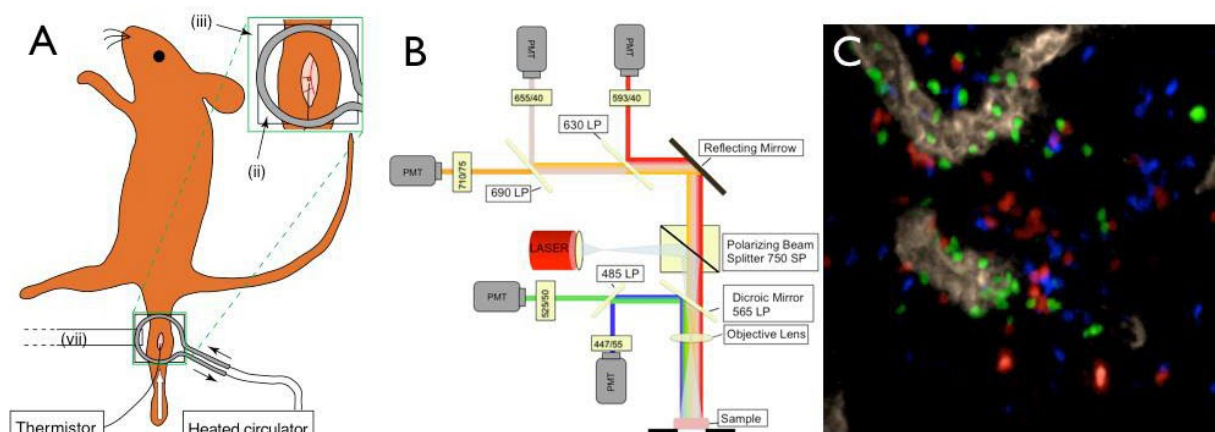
A

(iii)

(ii)

(vii)

Thermistor

Heated circulator

B

PMT

655/40

PMT

593/40

630 LP

Reflecting Mirrow

PMT

710/75

690 LP

LASER

Polarizing Beam Splitter 750 SP

485 LP

PMT

525/50

Dicroic Mirror 565 LP

Objective Lens

447/55

PMT

Sample

C